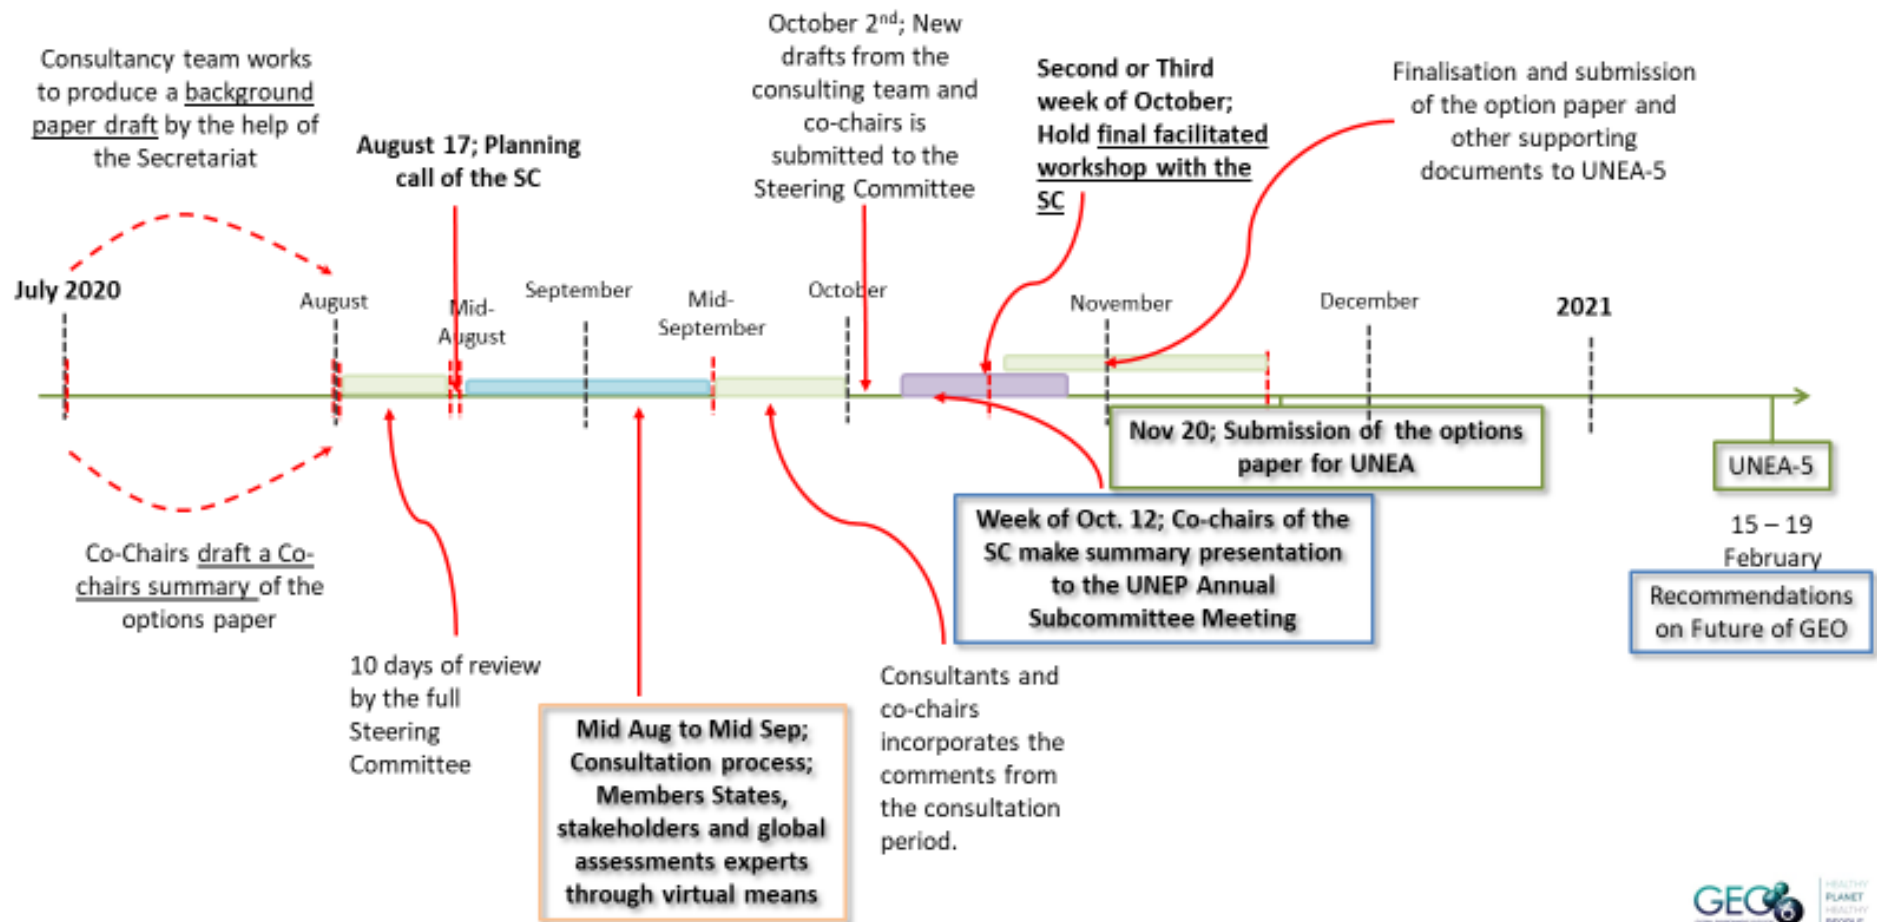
Consultancy team works to produce a background paper draft by the help of the Secretariat

August 17; Planning call of the SC

October 2$^{nd}$; New drafts from the consulting team and co-chairs is submitted to the Steering Committee

Second or Third week of October; Hold final facilitated workshop with the SC

Finalisation and submission of the option paper and other supporting documents to UNEA-5

July 2020

August

Mid-August

September

Mid-September

October

November

December

2021

Nov 20; Submission of the options paper for UNEA

UNEA-5

15 – 19 February

Recommendations on Future of GEO

Week of Oct. 12; Co-chairs of the SC make summary presentation to the UNEP Annual Subcommittee Meeting

Co-Chairs draft a Co-chairs summary of the options paper

10 days of review by the full Steering Committee

Mid Aug to Mid Sep; Consultation process; Members States, stakeholders and global assessments experts through virtual means

Consultants and co-chairs incorporates the comments from the consultation period.

GEO6